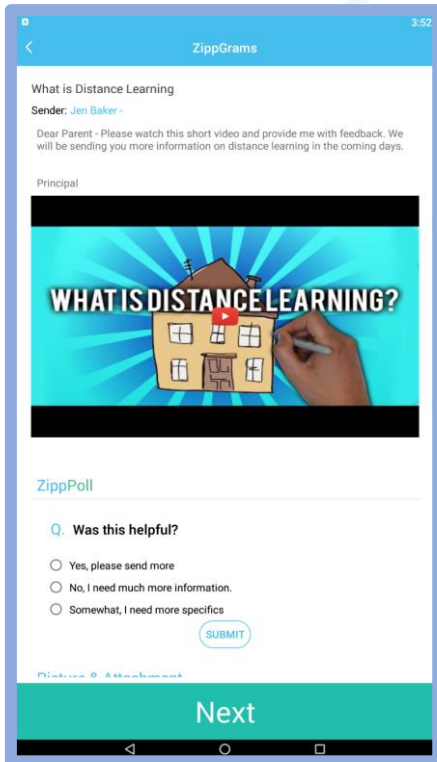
3:52

ZippGrams

What is Distance Learning

Sender: Jen Baker -

Dear Parent - Please watch this short video and provide me with feedback. We will be sending you more information on distance learning in the coming days.

Principal

WHAT IS DISTANCE LEARNING?

ZippPoll

Q. Was this helpful?

Yes, please send more

No, I need much more information.

Somewhat, I need more specifics

SUBMIT

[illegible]

Next